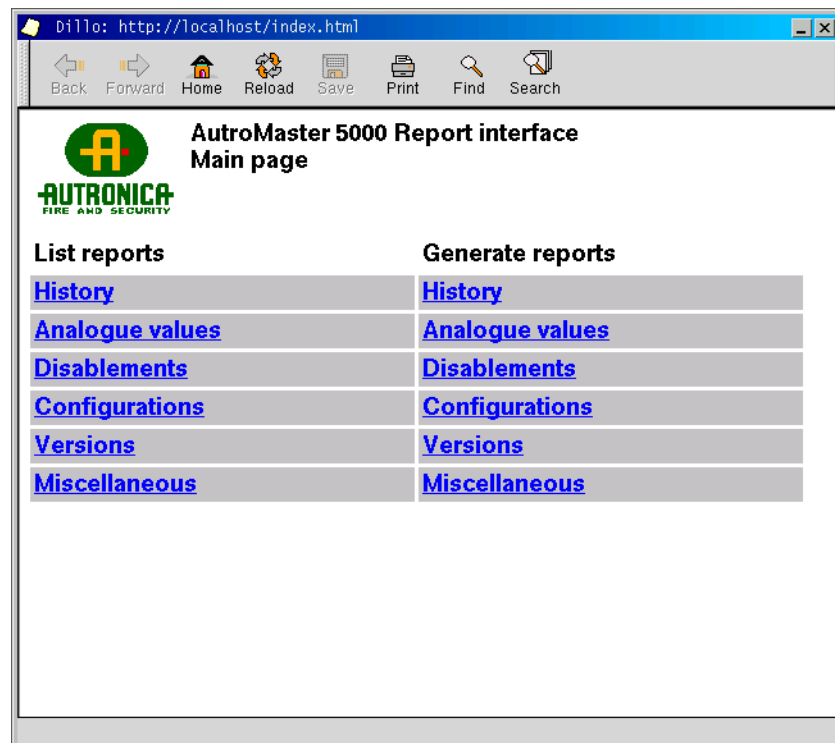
Dillo: http://localhost/index.html

Back Forward Home Reload Save Print Find Search

AUTRONICA
FIRE AND SECURITY

AutroMaster 5000 Report interface
Main page

| List reports | Generate reports |
|---|---|
| History | History |
| Analogue values | Analogue values |
| Disablements | Disablements |
| Configurations | Configurations |
| Versions | Versions |
| Miscellaneous | Miscellaneous |